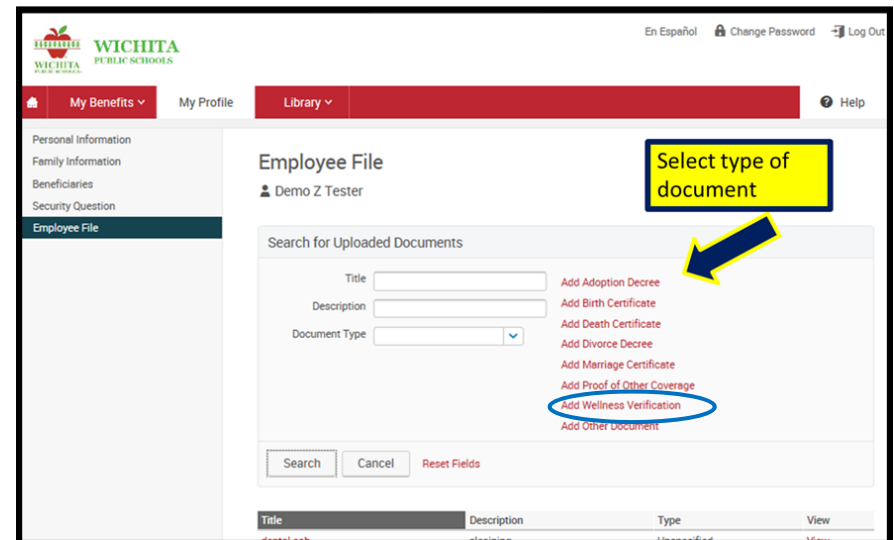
WICHITA PUBLIC SCHOOLS

WICHITA PUBLIC SCHOOLS

En Español Change Password Log Out

My Benefits My Profile Library Help

Personal Information
Family Information
Beneficiaries
Security Question
Employee File

Employee File

Demo Z Tester

Select type of document

Search for Uploaded Documents

Title
Description
Document Type

Add Adoption Decree
Add Birth Certificate
Add Death Certificate
Add Divorce Decree
Add Marriage Certificate
Add Proof of Other Coverage
Add Wellness Verification
Add Other Document

Search Cancel Reset Fields

| Title | Description | Type | View |
|---|---|---|---|
| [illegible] | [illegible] | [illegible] | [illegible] |